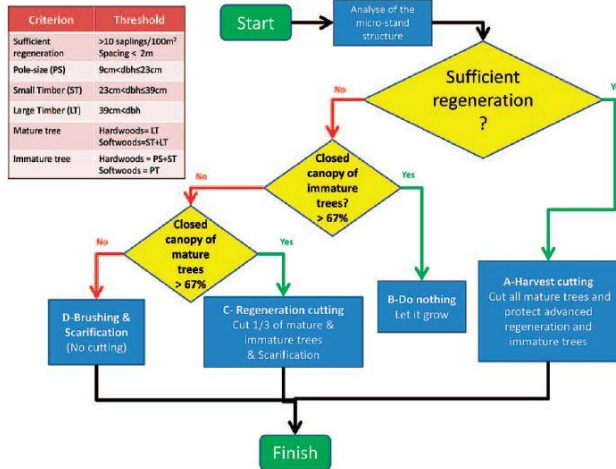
| Criterion | Threshold |
|---|---|
| Sufficient regeneration | >10 saplings/100m² Spacing < 2m |
| Pole-size (PS) | 9cm<dbh≤23cm |
| Small Timber (ST) | 23cm<dbh≤39cm |
| Large Timber (LT) | 39cm<dbh |
| Mature tree | Hardwoods= LT Softwoods=ST+LT |
| Immature tree | Hardwoods = PS+ST Softwoods = PT |

Start

Analyse of the micro-stand structure

Sufficient regeneration ?

No

Ye

Closed canopy of immature trees? > 67%

No

Yes

Closed canopy of mature trees > 67%

No

Yes

D-Brushing & Scarification (No cutting)

C- Regeneration cutting Cut 1/3 of mature & immature trees & Scarification

B-Do nothing Let it grow

A-Harvest cutting Cut all mature trees and protect advanced regeneration and immature trees

Finish